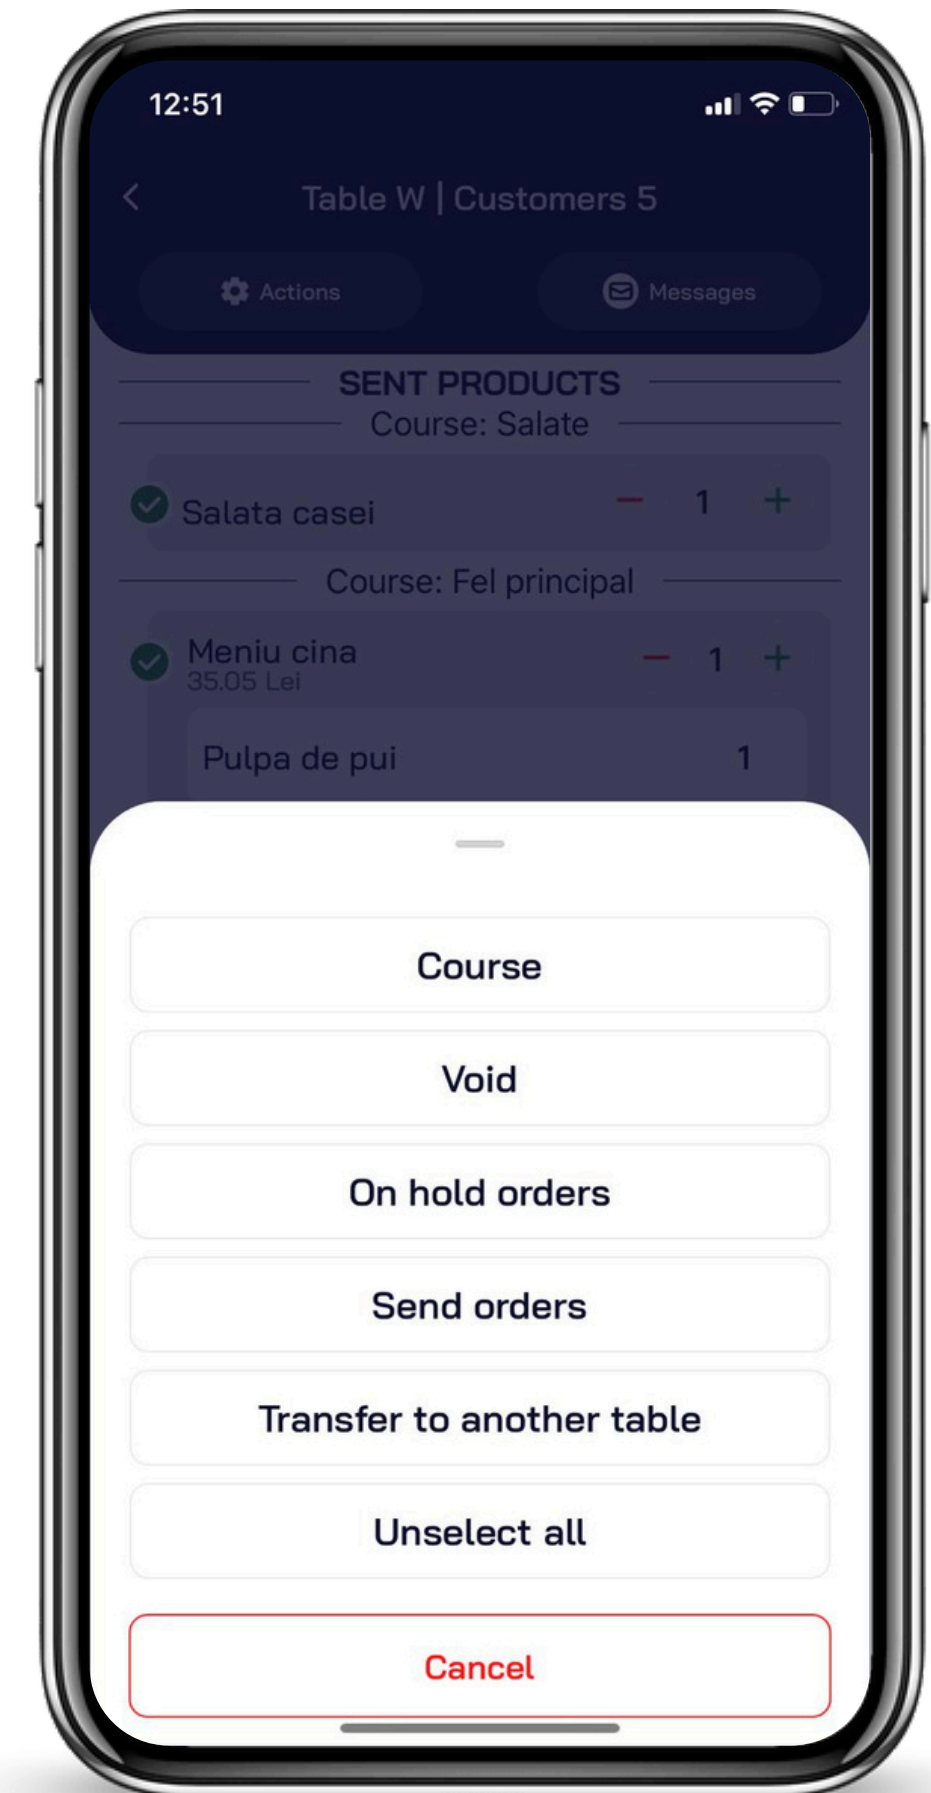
12:51

Table W | Customers 5

Actions

Messages

SENT PRODUCTS

Course: Salate

Salata casei − 1 +

Course: Fel principal

Meniu cina
35.05 Lei − 1 +

Pulpa de pui 1

Course

Void

On hold orders

Send orders

Transfer to another table

Unselect all

Cancel